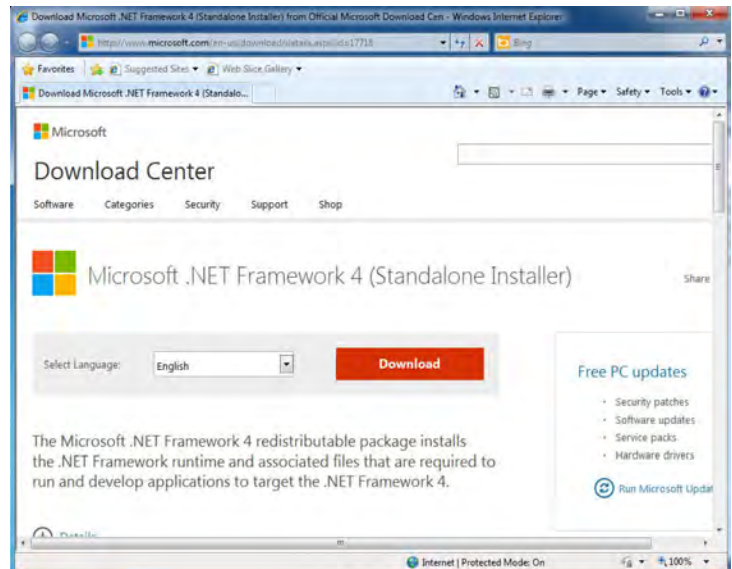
Download Microsoft .NET Framework 4 (Standalone Installer) from Official Microsoft Download Cen - Windows Internet Explorer

http://www.microsoft.com/en-us/download/details.aspx?id=17718

Bing

Favorites

Suggested Sites ▾

Web Slice Gallery ▾

Download Microsoft .NET Framework 4 (Standalo...

Page ▾ Safety ▾ Tools ▾

Microsoft

Download Center

Software Categories Security Support Shop

Microsoft .NET Framework 4 (Standalone Installer)

Share

Select Language: English

Download

Free PC updates

Security patches

Software updates

Service packs

Hardware drivers

Run Microsoft Updat

The Microsoft .NET Framework 4 redistributable package installs the .NET Framework runtime and associated files that are required to run and develop applications to target the .NET Framework 4.

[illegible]

Internet | Protected Mode: On

100%